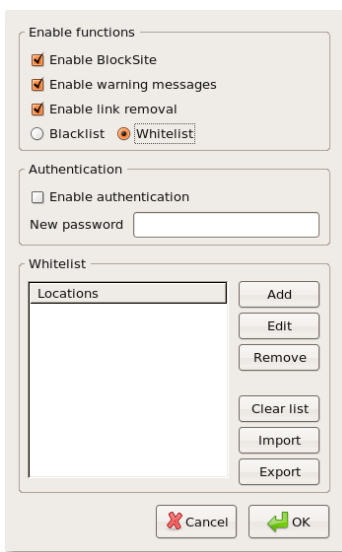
Enable functions
Enable BlockSite
Enable warning messages
Enable link removal
Blacklist Whitelist

Authentication
Enable authentication
New password

Whitelist
Locations
Add
Edit
Remove
Clear list
Import
Export

Cancel
OK